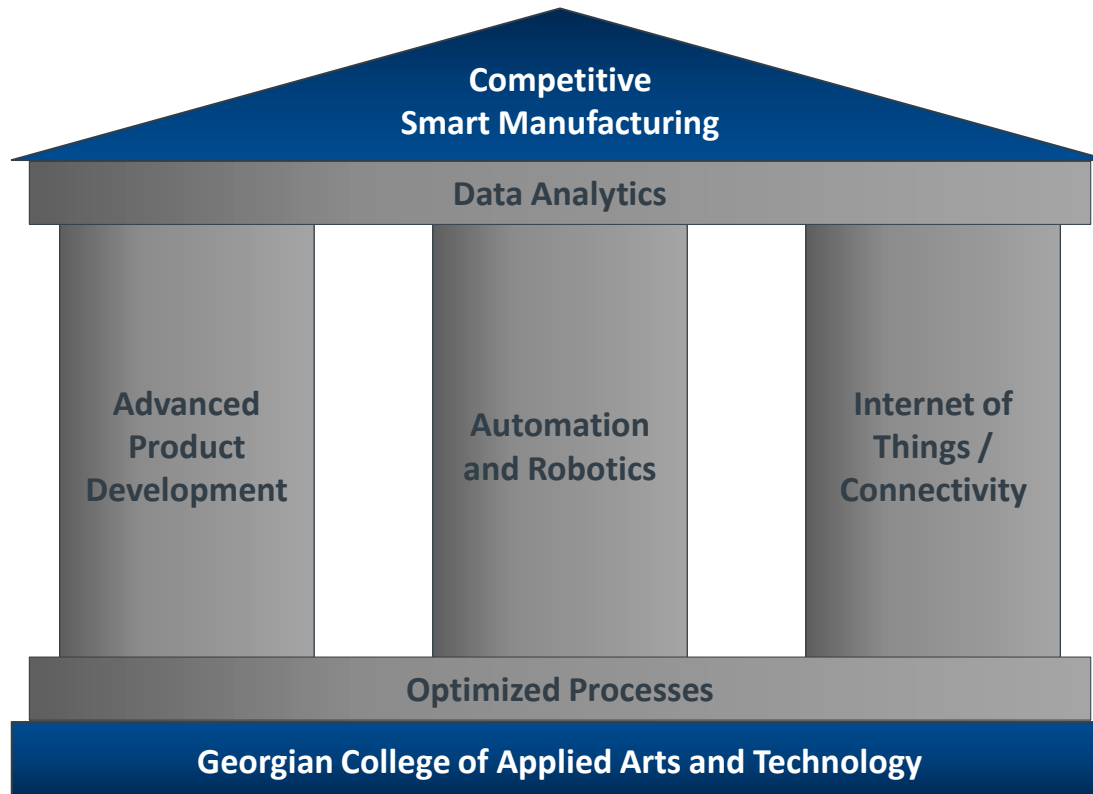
Competitive Smart Manufacturing

Data Analytics

Advanced Product Development

Automation and Robotics

Internet of Things / Connectivity

Optimized Processes

Georgian College of Applied Arts and Technology